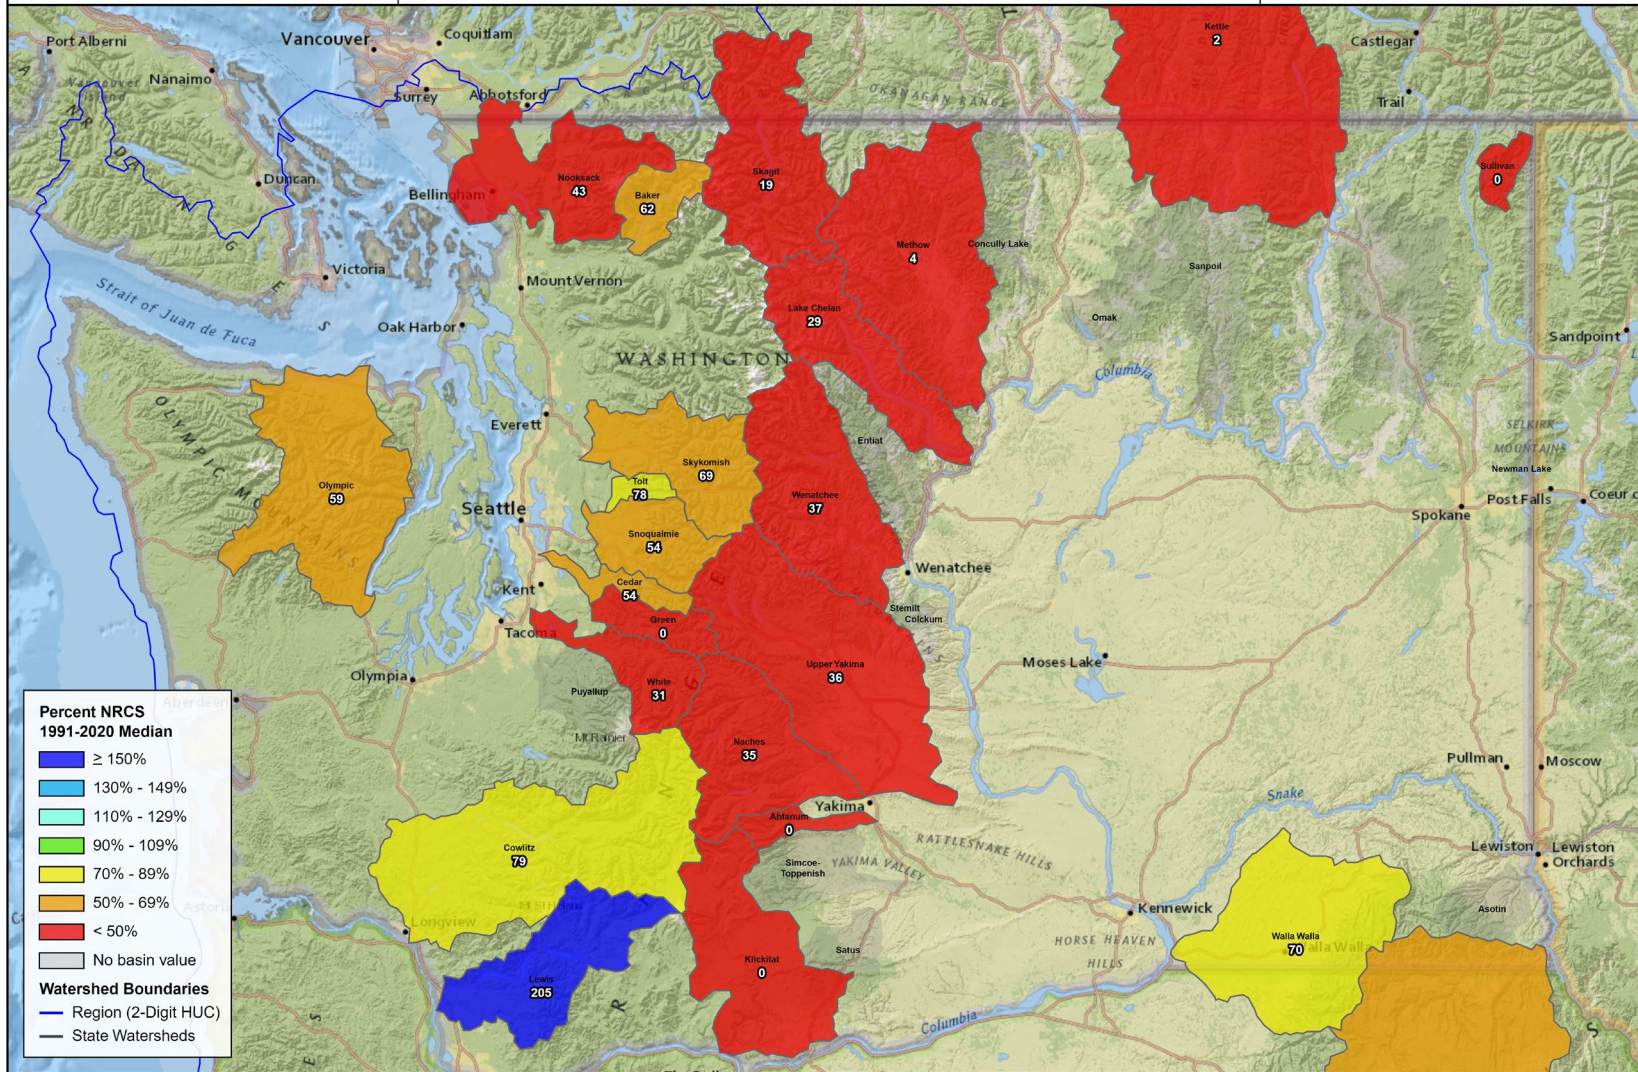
Port Alberni
Vancouver
Coquitlam
Nanaimo
Surrey
Abbotsford
Kettle
2
Castlegar
Trail
OKANAGAN RANGE
Duncan
Bellingham
Nooksack
43
Baker
62
Skagit
19
Sullivan
0
Methow
4
Conculy Lake
Sanpoil
Victoria
Mount Vernon
Strait of Juan de Fuca
Oak Harbor
Lake Chelan
29
Omak
Sandpoint
WASHINGTON
Columbia
OLYMPIC MOUNTAINS
Everett
Entiat
SELKIRK MOUNTAINS
Newman Lake
Olympic
59
Tolt
78
Skykomish
69
Wenatchee
37
Post Falls
Coeur
Seattle
Spokane
Snoqualmie
54
Wenatchee
Cedar
54
Kent
Stemilt
Colckum
Green
0
Tacoma
Upper Yakima
36
Moses Lake
Olympia
White
31
Puyallup
Aberdeen
Mt Rainier
Naches
35
Pullman
Moscow
Percent NRCS
1991-2020 Median
≥ 150%
130% - 149%
110% - 129%
90% - 109%
70% - 89%
50% - 69%
< 50%
No basin value
Watershed Boundaries
Region (2-Digit HUC)
State Watersheds
Yakima
Snake
Ahtanum
0
RATTLESNAKE HILLS
Lewiston
Lewiston Orchards
Cowlitz
79
Simcoe-Toppenish
YAKIMA VALLEY
Kennewick
Asotin
Astoria
Longview
Mt St Helens
HORSE HEAVEN HILLS
Walla Walla
70
Walla Walla
Satus
Lewis
205
Klickitat
0
Columbia